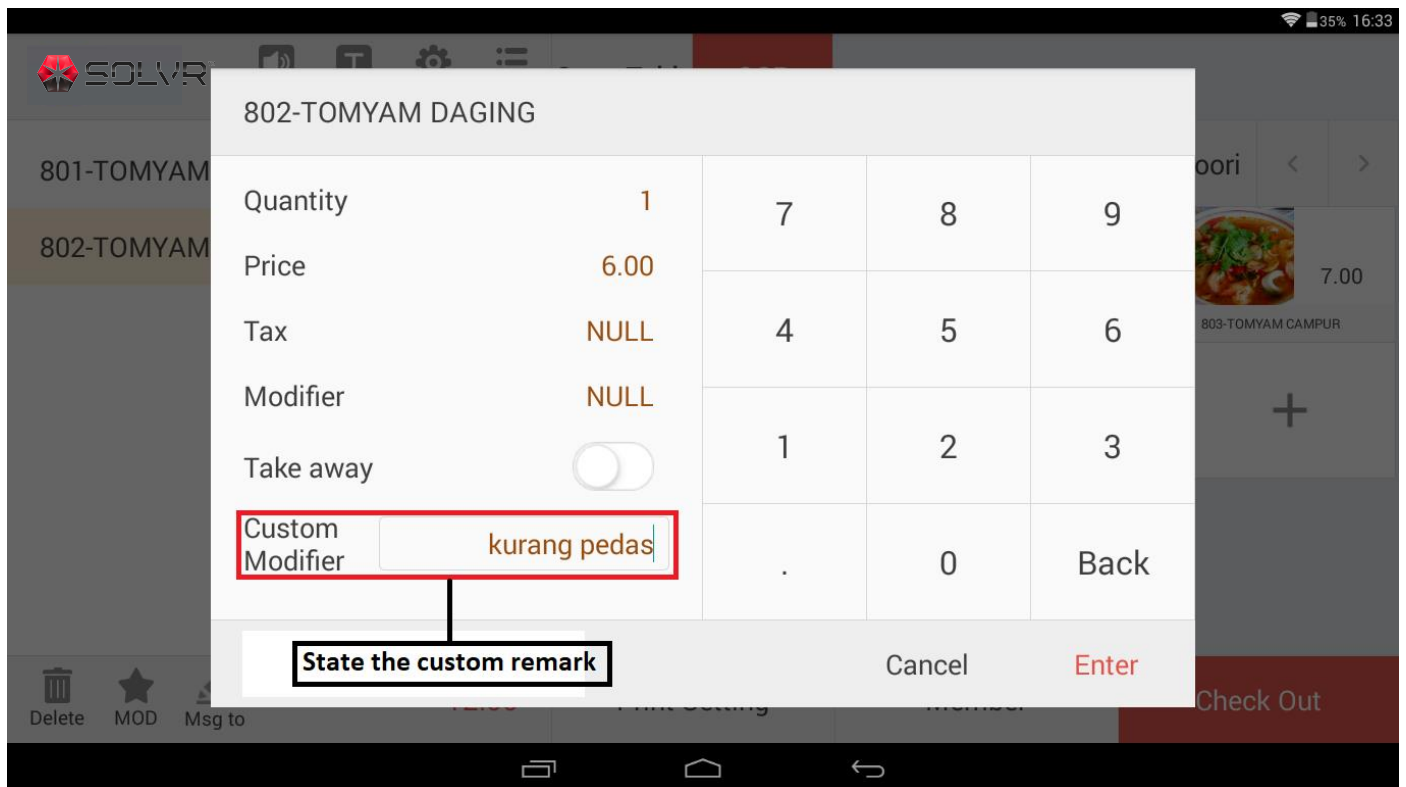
35% 16:33

SOLVR

801-TOMYAM

802-TOMYAM

oori

7.00

803-TOMYAM CAMPUR

+

802-TOMYAM DAGING

| | |
|---|---|
| Quantity | 1 |
| Price | 6.00 |
| Tax | NULL |
| Modifier | NULL |
| Take away | |
| Custom Modifier | kurang pedas |

| | | |
|---|---|---|
| 7 | 8 | 9 |
| 4 | 5 | 6 |
| 1 | 2 | 3 |
| . | 0 | Back |

State the custom remark

Cancel

Enter

Delete

MOD

Msg to

Check Out